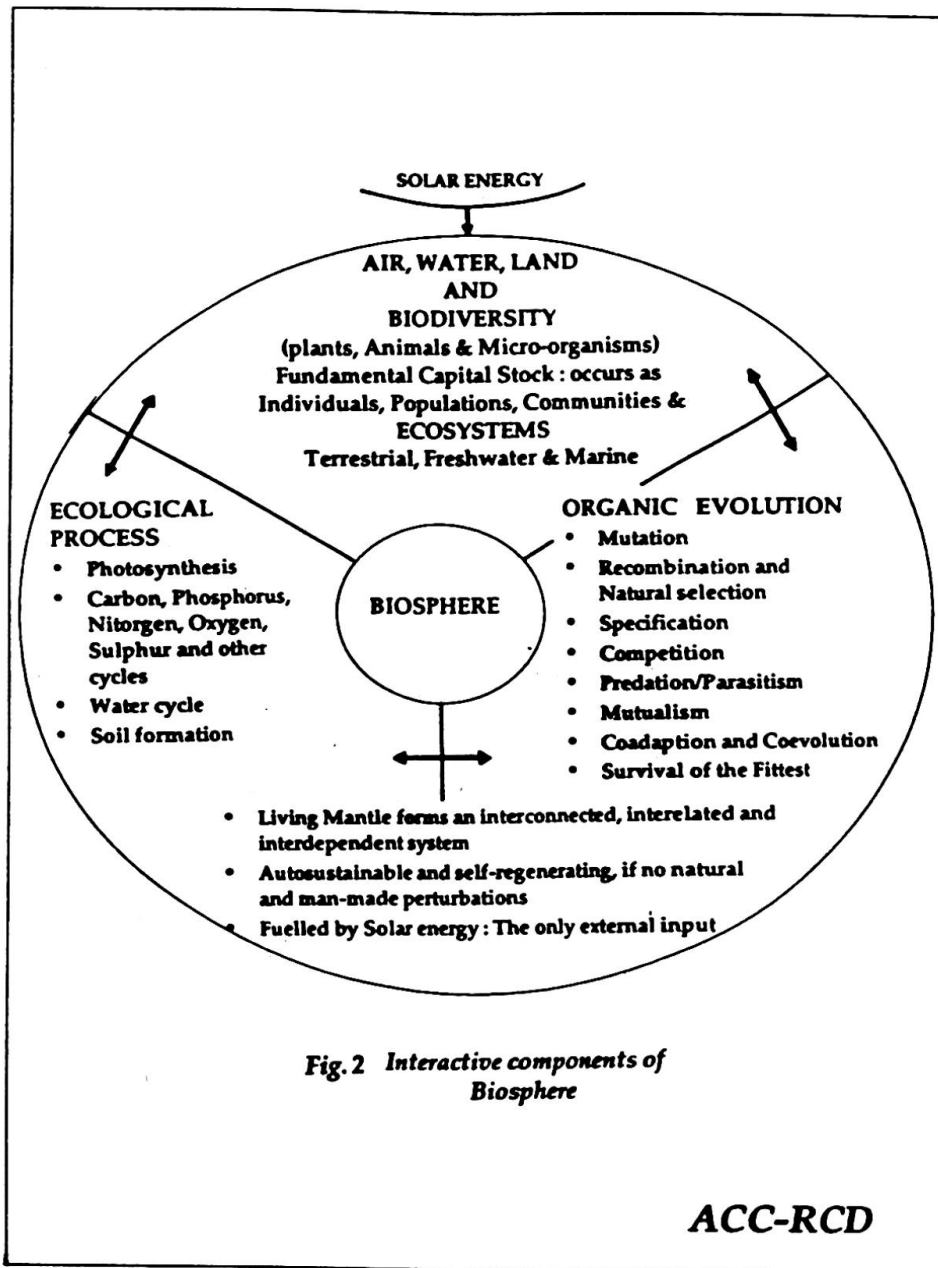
SOLAR ENERGY

AIR, WATER, LAND
AND
BIODIVERSITY
(plants, Animals & Micro-organisms)
Fundamental Capital Stock : occurs as Individuals, Populations, Communities & ECOSYSTEMS
Terrestrial, Freshwater & Marine

ECOLOGICAL PROCESS
• Photosynthesis
• Carbon, Phosphorus, Nitorgen, Oxygen, Sulphur and other cycles
• Water cycle
• Soil formation

BIOSPHERE

ORGANIC EVOLUTION
• Mutation
• Recombination and Natural selection
• Specification
• Competition
• Predation/Parasitism
• Mutualism
• Coadaption and Coevolution
• Survival of the Fittest

• Living Mantle forms an interconnected, interelated and interdependent system
• Autosustainable and self-regenerating, if no natural and man-made perturbations
• Fuelled by Solar energy : The only external input

Fig. 2 Interactive components of Biosphere

ACC-RCD